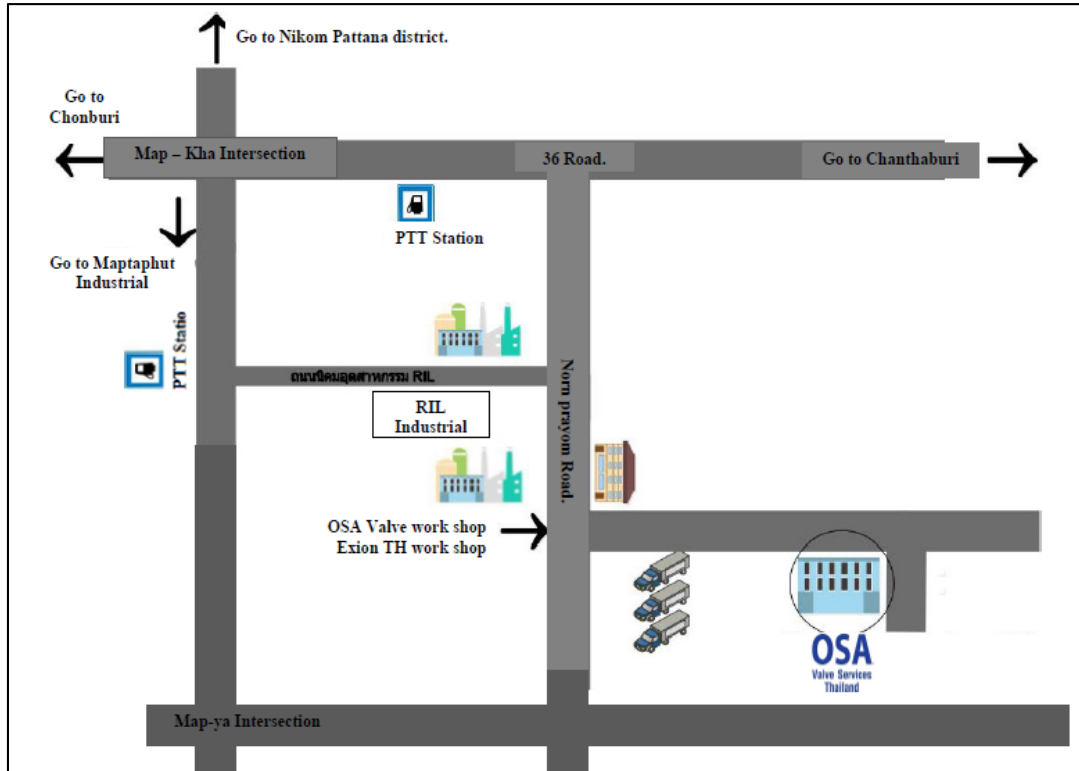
Go to Nikom Pattana district.

Go to Chonburi

Map – Kha Intersection

36 Road.

Go to Chanthaburi

PTT Station

Go to Maptaphut Industrial

PTT Statio

ถนนนิคมอุตสาหกรรม RIL

RIL Industrial

Norn prayom Road.

OSA Valve work shop
Exion TH work shop

OSA
Valve Services Thailand

Map-ya Intersection